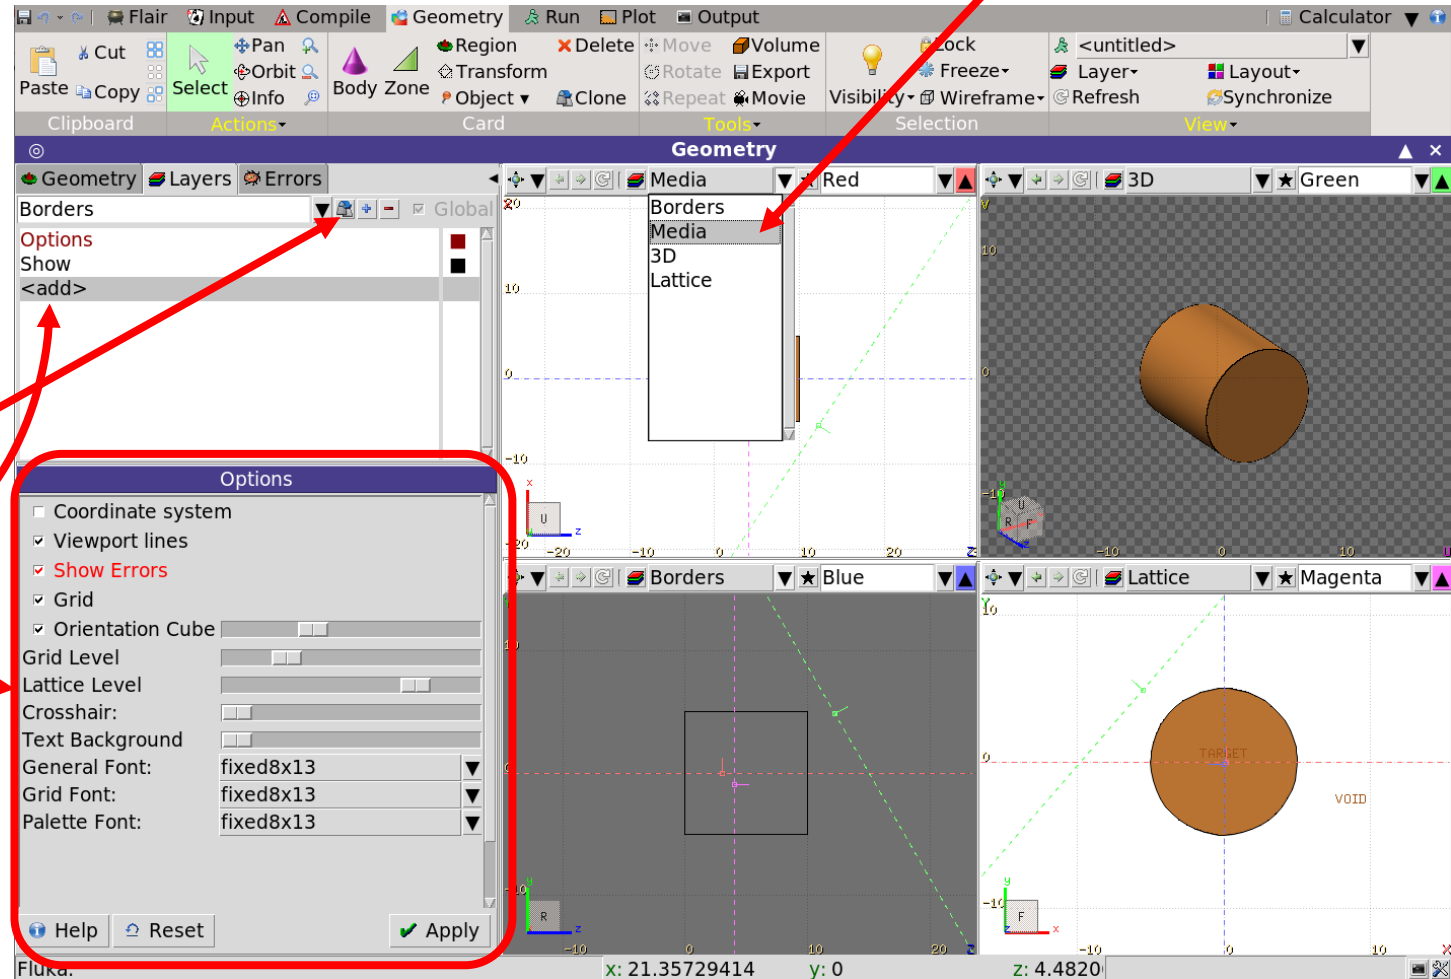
Flair Input Compile Geometry Run Plot Output Calculator

Paste Cut Copy Select Pan Orbit Info Body Zone Region Transform Object Delete Clone Move Rotate Repeat Volume Export Movie Visibility Lock Freeze Wireframe <untitled> Layer Refresh Layout Synchronize

Clipboard Actions Card Tools Selection View

Geometry

Geometry Layers Errors

Borders Global

Options
Show
<add>

Media Red
Borders
Media
3D
Lattice

3D Green

Options
Coordinate system
Viewport lines
Show Errors
Grid
Orientation Cube
Grid Level
Lattice Level
Crosshair:
Text Background
General Font: fixed8x13
Grid Font: fixed8x13
Palette Font: fixed8x13

Help Reset Apply

Borders Blue

Lattice Magenta

TARGET
VOID

20 10 0 -10 -20 -20 -10 0 10 20

Fluka: x: 21.35729414 y: 0 z: 4.4820